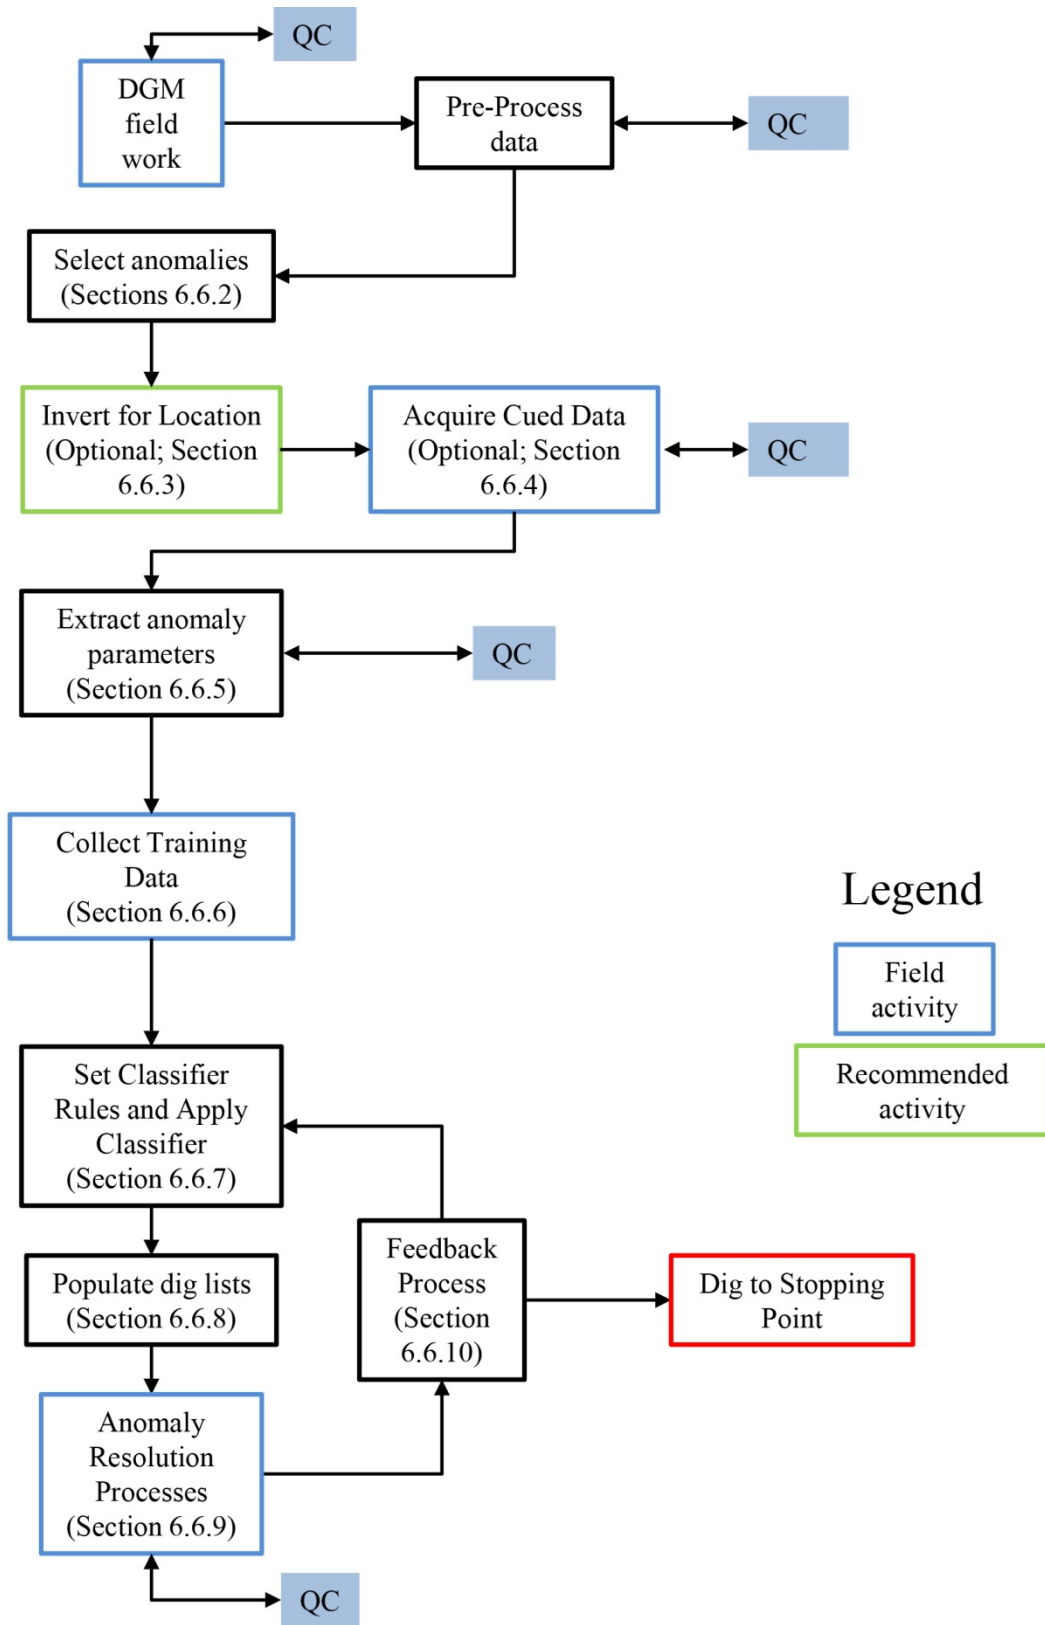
QC

DGM field work

Pre-Process data

QC

Select anomalies (Sections 6.6.2)

Invert for Location (Optional; Section 6.6.3)

Acquire Cued Data (Optional; Section 6.6.4)

QC

Extract anomaly parameters (Section 6.6.5)

QC

Collect Training Data (Section 6.6.6)

Legend

Field activity

Recommended activity

Set Classifier Rules and Apply Classifier (Section 6.6.7)

Populate dig lists (Section 6.6.8)

Feedback Process (Section 6.6.10)

Dig to Stopping Point

Anomaly Resolution Processes (Section 6.6.9)

QC